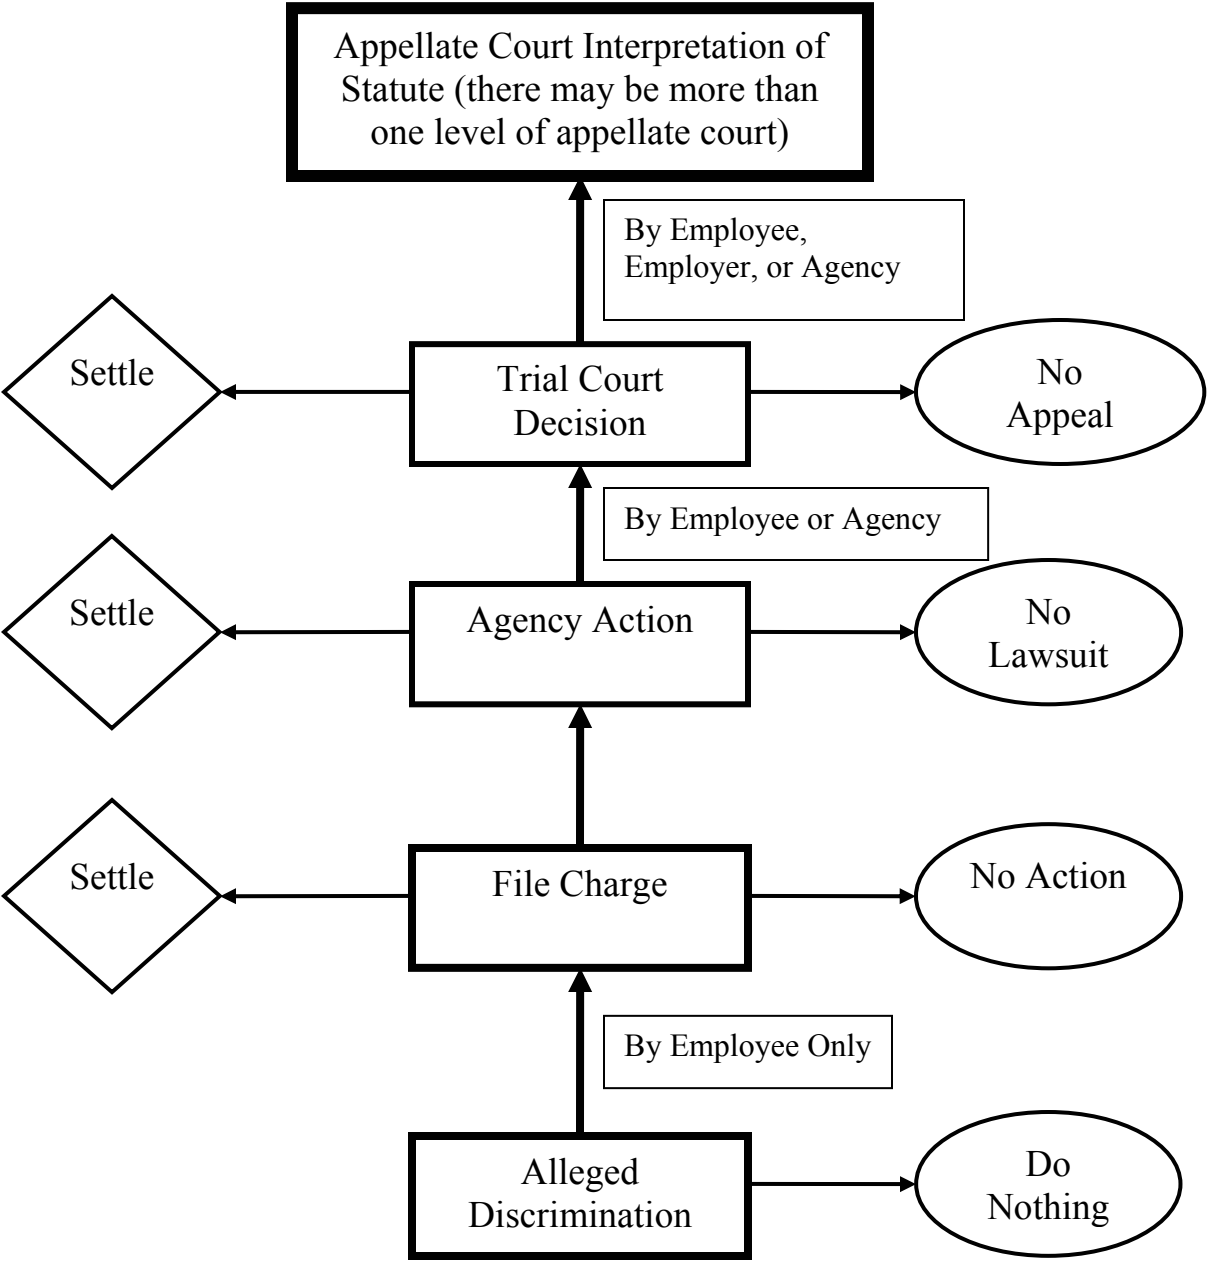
Appellate Court Interpretation of Statute (there may be more than one level of appellate court)

By Employee, Employer, or Agency

Settle

Trial Court Decision

No Appeal

By Employee or Agency

Settle

Agency Action

No Lawsuit

Settle

File Charge

No Action

By Employee Only

Alleged Discrimination

Do Nothing